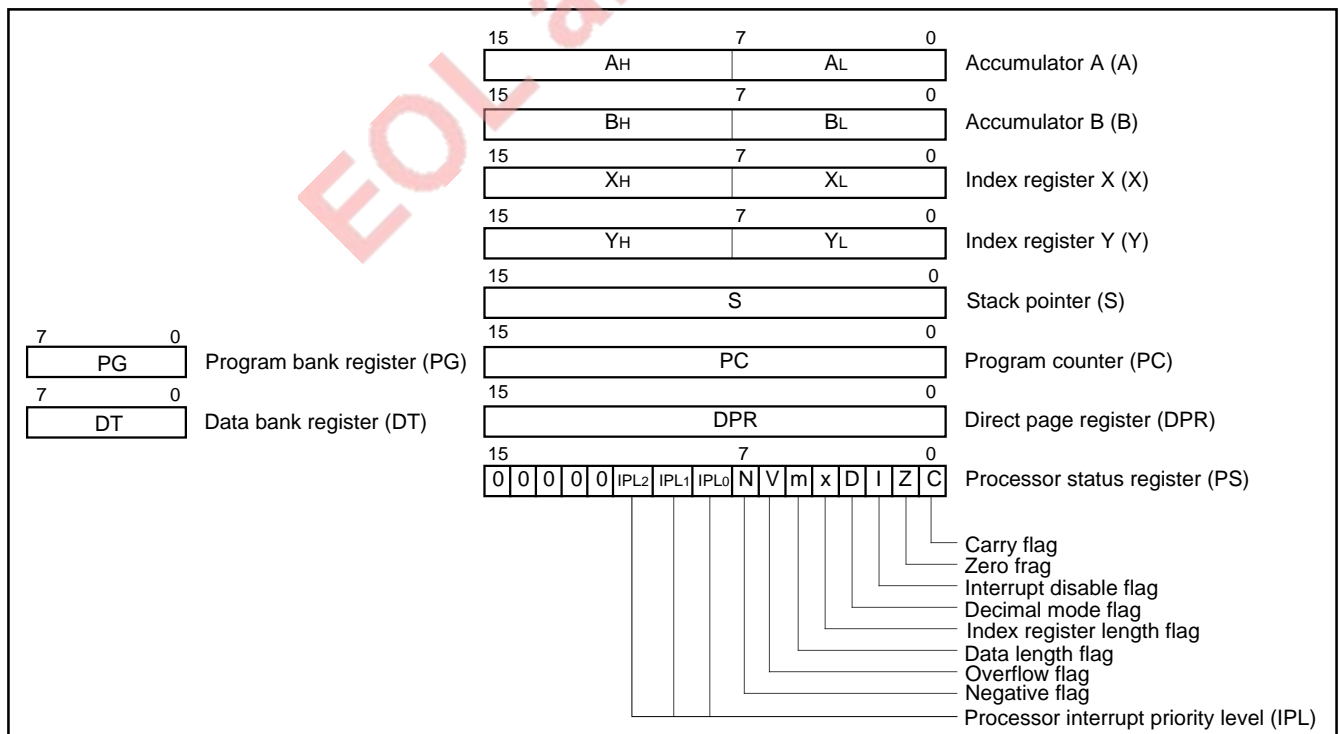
EOL

15 7 0
$A_H$ $A_L$ Accumulator A (A)

15 7 0
$B_H$ $B_L$ Accumulator B (B)

15 7 0
$X_H$ $X_L$ Index register X (X)

15 7 0
$Y_H$ $Y_L$ Index register Y (Y)

15 0
S Stack pointer (S)

7 0
PG Program bank register (PG)

15 0
PC Program counter (PC)

7 0
DT Data bank register (DT)

15 0
DPR Direct page register (DPR)

15 7 0
0 0 0 0 0 $IPL_2$ $IPL_1$ $IPL_0$ N V m x D I Z C Processor status register (PS)

Carry flag
Zero frag
Interrupt disable flag
Decimal mode flag
Index register length flag
Data length flag
Overflow flag
Negative flag
Processor interrupt priority level (IPL)